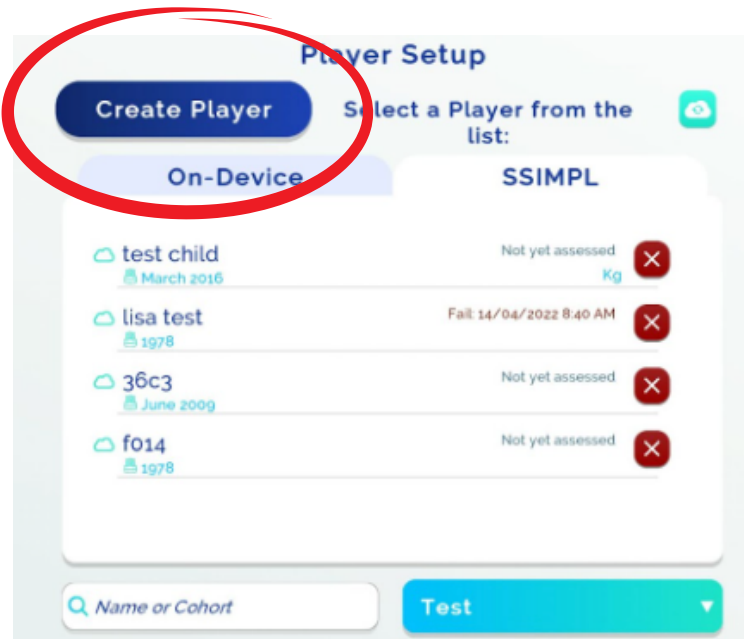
Player Setup

Create Player

Select a Player from the list:

On-Device

SSIMPL

test child
March 2016
Not yet assessed
Kg

lisa test
1978
Fail: 14/04/2022 8:40 AM

36c3
June 2009
Not yet assessed

f014
1978
Not yet assessed

Name or Cohort

Test